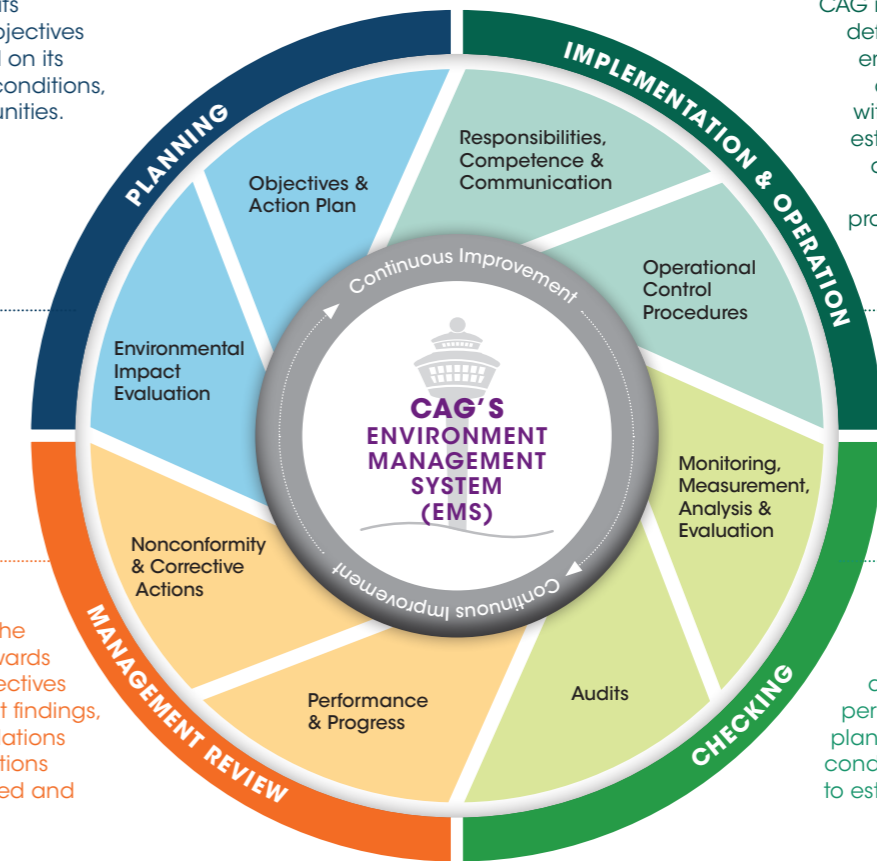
its
bjectives
l on its
conditions,
unities.

CAG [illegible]
det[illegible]
en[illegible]
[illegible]
wi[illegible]
est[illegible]
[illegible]
pro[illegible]

PLANNING

Objectives & Action Plan

Environmental Impact Evaluation

IMPLEMENTATION & OPERATION

Responsibilities, Competence & Communication

Operational Control Procedures

Continuous Improvement

CAG'S ENVIRONMENT MANAGEMENT SYSTEM (EMS)

Continuous Improvement

CHECKING

Monitoring, Measurement, Analysis & Evaluation

Audits

MANAGEMENT REVIEW

Nonconformity & Corrective Actions

Performance & Progress

he
wards
ectives
t findings,
ations
tions
ed and

c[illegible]
per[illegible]
plan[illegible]
cond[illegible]
to est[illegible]